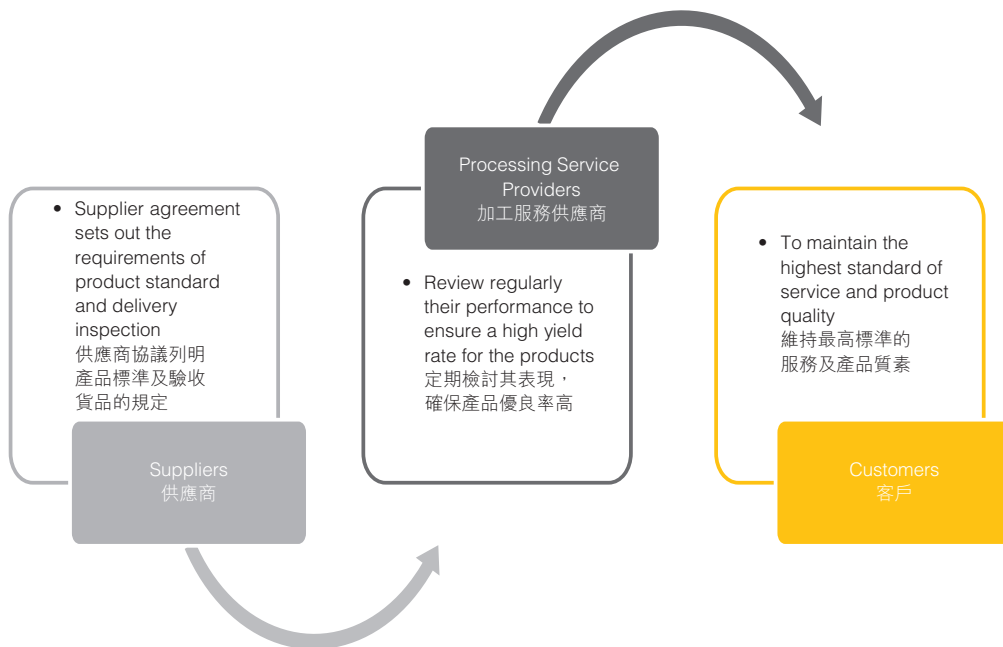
• Supplier agreement sets out the requirements of product standard and delivery inspection
供應商協議列明產品標準及驗收貨品的規定

Suppliers
供應商

Processing Service Providers
加工服務供應商

• Review regularly their performance to ensure a high yield rate for the products
定期檢討其表現，確保產品優良率高

• To maintain the highest standard of service and product quality
維持最高標準的服務及產品質素

Customers
客戶